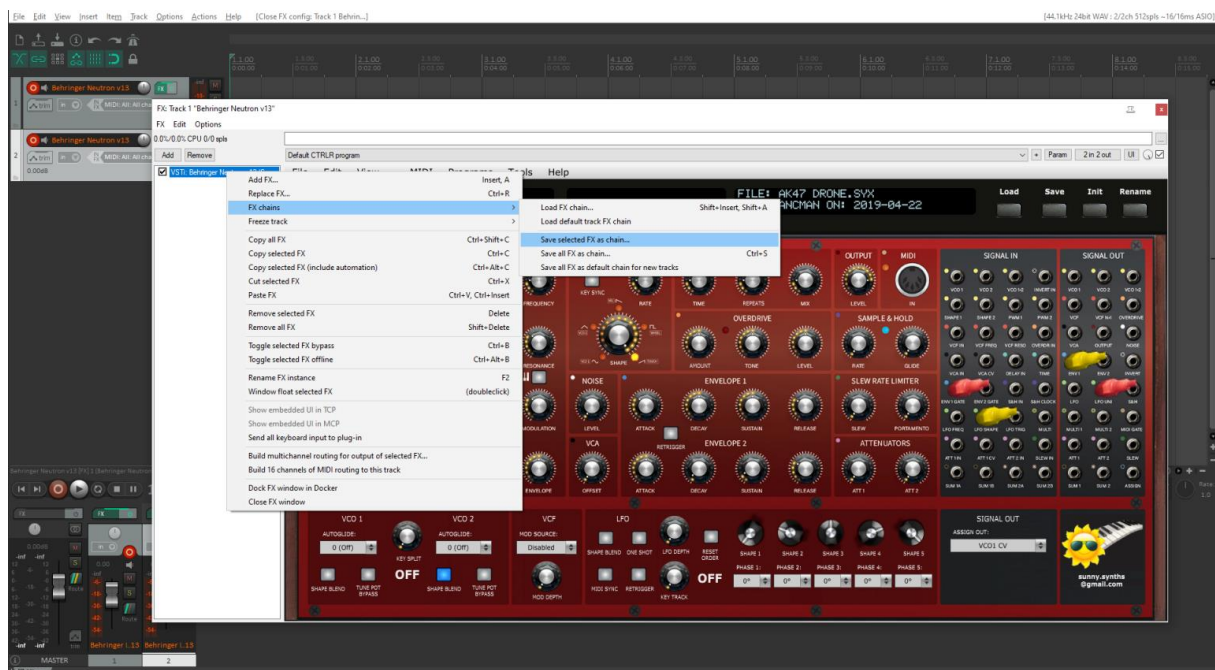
File Edit View Insert Item Track Options Actions Help [Close FX config: Track 1 Behrin...]

[44.1kHz 24bit WAV : 2/2ch 512spls ~16/16ms ASIO]

1.1.00 0:00.00
2.1.00 0:02.00
3.1.00 0:04.00
4.1.00 0:06.00
5.1.00 0:08.00
6.1.00 0:10.00
7.1.00 0:12.00
8.1.00 0:14.00

Behringer Neutron v13
trim
MIDI: All: All cha

FX: Track 1 "Behringer Neutron v13"
FX Edit Options
0.0%/0.0% CPU 0/0 spls

Add Remove
Default CTRLR program
Param 2 in 2 out UI

VSTi: Behringer Neut
File Edit View MIDI Programs Tools Help

Add FX... Insert, A
Replace FX... Ctrl+R
FX chains
Freeze track
Copy all FX Ctrl+Shift+C
Copy selected FX Ctrl+C
Copy selected FX (include automation) Ctrl+Alt+C
Cut selected FX Ctrl+X
Paste FX Ctrl+V, Ctrl+Insert
Remove selected FX Delete
Remove all FX Shift+Delete
Toggle selected FX bypass Ctrl+B
Toggle selected FX offline Ctrl+Alt+B
Rename FX instance F2
Window float selected FX (doubleclick)
Show embedded UI in TCP
Show embedded UI in MCP
Send all keyboard input to plug-in
Build multichannel routing for output of selected FX...
Build 16 channels of MIDI routing to this track
Dock FX window in Docker
Close FX window

Load FX chain... Shift+Insert, Shift+A
Load default track FX chain
Save selected FX as chain...
Save all FX as chain... Ctrl+S
Save all FX as default chain for new tracks

FILE: AK47 DRONE.SVX
ANCMAN ON: 2019-04-22
Load Save Init Rename

OUTPUT MIDI
LEVEL IN
SIGNAL IN SIGNAL OUT
FREQUENCY KEY SYNC RATE TIME REPEATS MIX
OVERDRIVE SAMPLE & HOLD
RESONANCE SHAPE AMOUNT TONE LEVEL RATE GLIDE
NOISE ENVELOPE 1 SLEW RATE LIMITER
MODULATION LEVEL ATTACK DECAY SUSTAIN RELEASE SLEW PORTAMENTO
VCA RETRIGGER ENVELOPE 2 ATTENUATORS
ENVELOPE OFFSET ATTACK DECAY SUSTAIN RELEASE ATT 1 ATT 2

VCO 1 VCO 2 VCF LFO SIGNAL OUT
AUTOGLIDE: AUTOGLIDE: MOD SOURCE: ASSIGN OUT:
0 (Off) 0 (Off) Disabled VCO1 CV
KEY SPLIT
SHAPE BLEND ONE SHOT LFO DEPTH RESET ORDER SHAPE 1 SHAPE 2 SHAPE 3 SHAPE 4 SHAPE 5
OFF OFF
PHASE 1: PHASE 2: PHASE 3: PHASE 4: PHASE 5:
0° 0° 0° 0° 0°
SHAPE BLEND TUNE POT BYPASS SHAPE BLEND TUNE POT BYPASS MOD DEPTH MIDI SYNC RETRIGGER KEY TRACK
sunny.synths @gmail.com

Behringer Neutron v13 [FX] 1 [Behringer Neutron v13 ...
MASTER 1 2
Behringer I..13 Behringer I..13